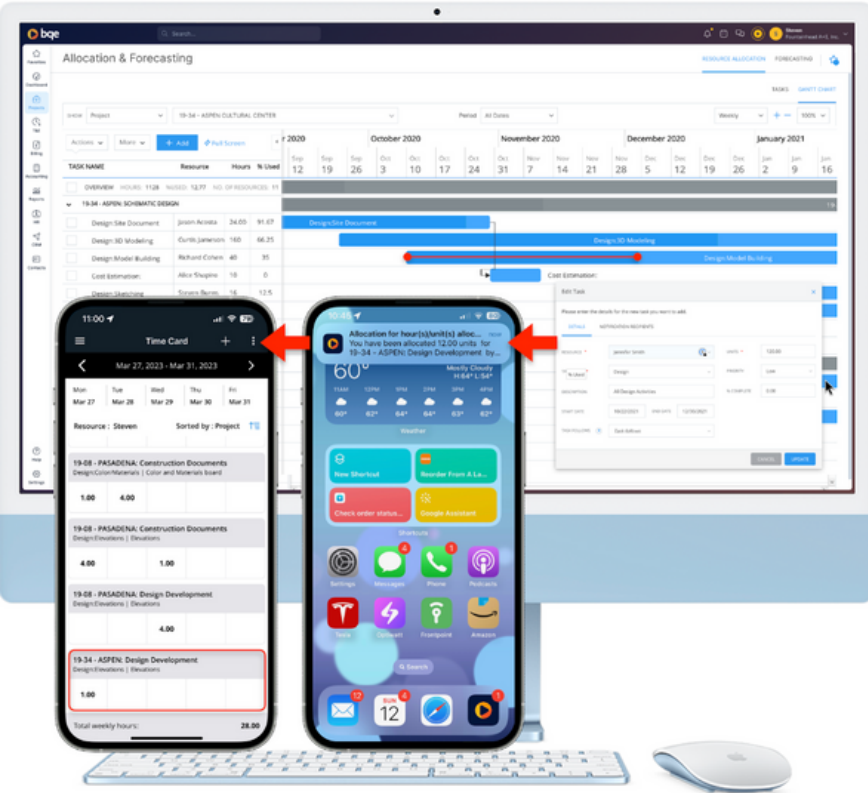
bqe

Search...

Steven

Favorites
Dashboard
Projects
Time
Billing
Accounting
Reports
HR
CRM
Contacts
Help
Settings

Allocation & Forecasting

RESOURCE ALLOCATION FORECASTING

TASKS GANTT CHART

SHOW Project 19-34 - ASPEN CULTURAL CENTER Period All Dates Weekly 100%

Actions More + Add Full Screen

r 2020 October 2020 November 2020 December 2020 January 2021

| TASK NAME | Resource | Hours | % Used | Sep 12 | Sep 19 | Sep 26 | Oct 3 | Oct 10 | Oct 17 | Oct 24 | Oct 31 | Nov 7 | Nov 14 | Nov 21 | Nov 28 | Dec 5 | Dec 12 | Dec 19 | Dec 26 | Jan 2 | Jan 9 | Jan 16 |
|---|---|---|---|---|---|---|---|---|---|---|---|---|---|---|---|---|---|---|---|---|---|---|
| OVERVIEW HOURS: 1126 NEED: 12.77 NO. OF RESOURCES: 11 | | | | | | | | | | | | | | | | | | | | | | |
| 19-34 - ASPEN: SCHEMATIC DESIGN | | | | | | | | | | | | | | | | | | | | | | |
| Design:Site Document | Jason Acosta | 34.00 | 91.67 | | | | | | | | | | | | | | | | | | | |
| Design:3D Modeling | Curtis Jameson | 160 | 66.25 | | | | | | | | | | | | | | | | | | | |
| Design:Model Building | Richard Cohen | 40 | 35 | | | | | | | | | | | | | | | | | | | |
| Cost Estimation: | Alice Shapiro | 10 | 0 | | | | | | | | | | | | | | | | | | | |
| Design:Sketching | Steven Burns | 16 | 12.5 | | | | | | | | | | | | | | | | | | | |

Design:Site Document
Design:3D Modeling
Design:Model Building
Cost Estimation:

Edit Task

Please enter the details for the new task you want to add.

DETAILS NOTIFICATION RECIPIENTS

RESOURCE * Jennifer Smith
UNITS * 120.00
% Used Design
PRIORITY Low
DESCRIPTION All Design Activities
% COMPLETE 0.00
START DATE 04/22/2021
END DATE 12/30/2021
TASK FOLLOWS Task follows

CANCEL UPDATE

11:00
Time Card
Mar 27, 2023 - Mar 31, 2023
| Mon Mar 27 | Tue Mar 28 | Wed Mar 29 | Thu Mar 30 | Fri Mar 31 |
|---|---|---|---|---|

Resource : Steven Sorted by : Project

19-08 - PASADENA: Construction Documents
Design:Color/Materials | Color and Materials board
1.00 4.00

19-08 - PASADENA: Construction Documents
Design:Elevations | Elevations
4.00 1.00

19-08 - PASADENA: Design Development
Design:Elevations | Elevations
4.00

19-34 - ASPEN: Design Development
Design:Elevations | Elevations
1.00

Total weekly hours: 28.00

10:45
Allocation for hour(s)/unit(s) alloc... now
You have been allocated 12.00 units for 19-34 - ASPEN: Design Development by...

11AM 12PM 1PM 2PM 3PM 4PM
60° 62° 64° 64° 62° 62°
Mostly Cloudy H:64° L:54°
Weather

New Shortcut
Reorder From A La...
Check order status...
Google Assistant
Shortcuts

Settings Messages Phone Podcasts
Tesla Coinbase Frontpoint Amazon

Q Search

SUN 12